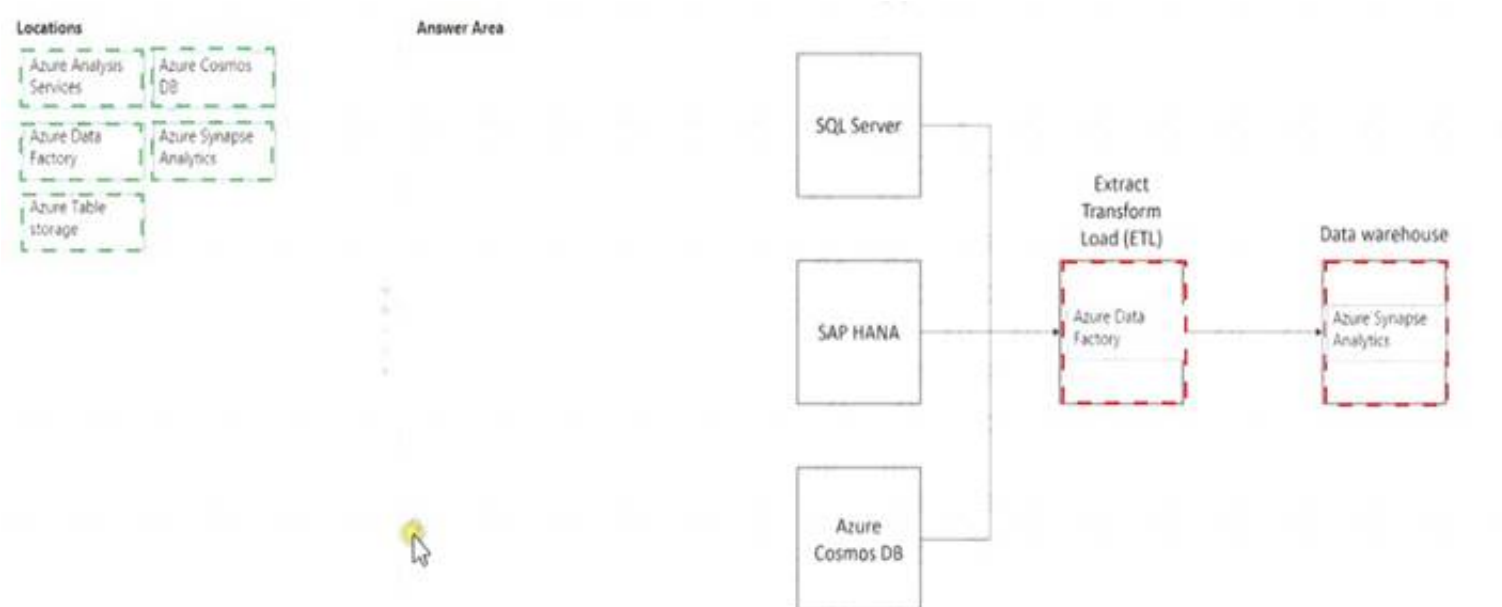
Locations

Azure Analysis Services

Azure Cosmos DB

Azure Data Factory

Azure Synapse Analytics

Azure Table storage

Answer Area

SQL Server

SAP HANA

Azure Cosmos DB

Extract Transform Load (ETL)

Azure Data Factory

Data warehouse

Azure Synapse Analytics